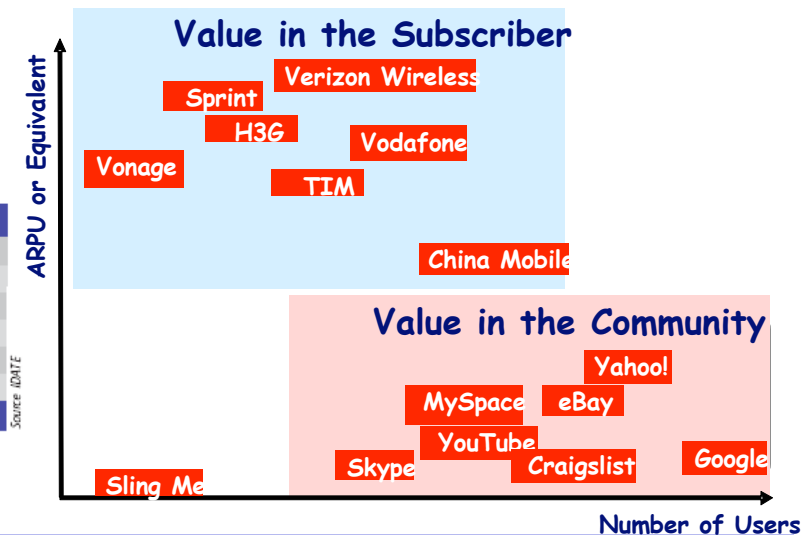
Value in the Subscriber

Verizon Wireless
Sprint
H3G
Vodafone
Vonage
TIM
China Mobile

ARPU or Equivalent

Value in the Community

Yahoo!
MySpace
eBay
YouTube
Skype
Craigslist
Google
Sling Me

Source IDATE

Number of Users